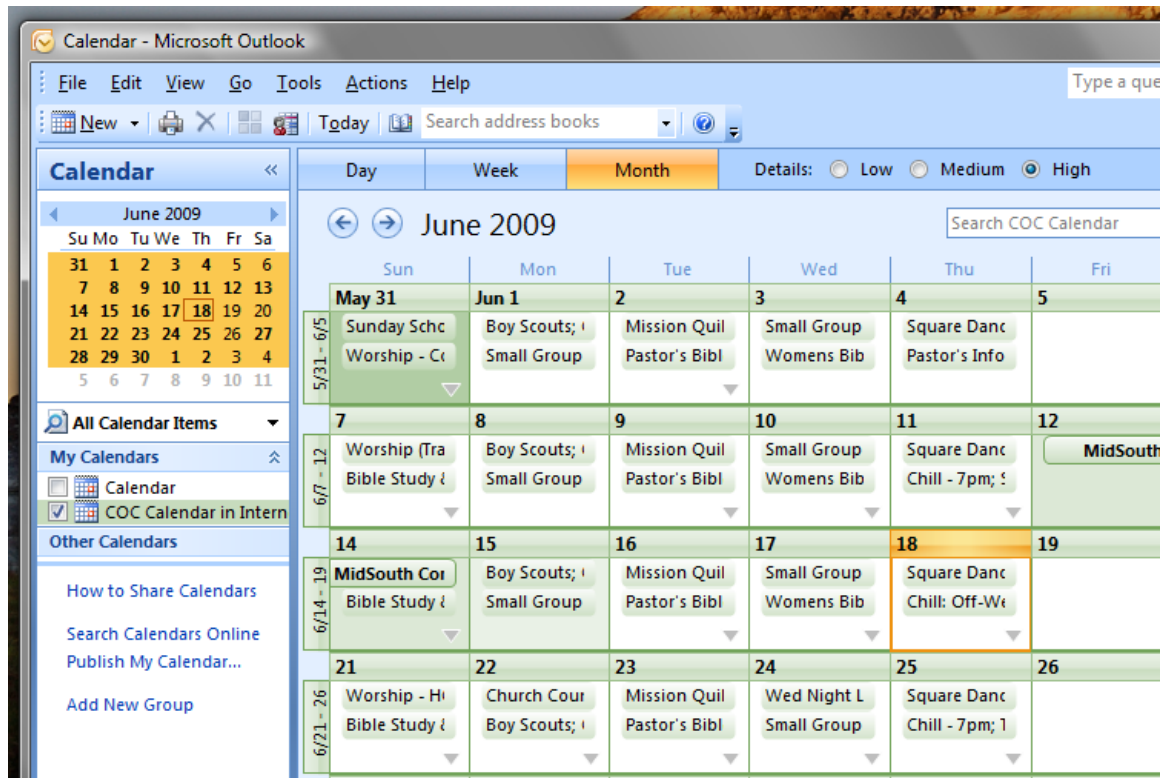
Calendar - Microsoft Outlook

File Edit View Go Tools Actions Help

Type a que

New Today Search address books

Calendar «

June 2009

| Su | Mo | Tu | We | Th | Fr | Sa |
|---|---|---|---|---|---|---|
| 31 | 1 | 2 | 3 | 4 | 5 | 6 |
| 7 | 8 | 9 | 10 | 11 | 12 | 13 |
| 14 | 15 | 16 | 17 | 18 | 19 | 20 |
| 21 | 22 | 23 | 24 | 25 | 26 | 27 |
| 28 | 29 | 30 | 1 | 2 | 3 | 4 |
| 5 | 6 | 7 | 8 | 9 | 10 | 11 |

All Calendar Items

My Calendars

Calendar

COC Calendar in Intern

Other Calendars

How to Share Calendars

Search Calendars Online

Publish My Calendar...

Add New Group

Day Week Month Details: Low Medium High

June 2009

Search COC Calendar

| | Sun | Mon | Tue | Wed | Thu | Fri |
|---|---|---|---|---|---|---|
| 5/31 - 6/5 | May 31 Sunday Schc Worship - Cc | Jun 1 Boy Scouts; Small Group | 2 Mission Quil Pastor's Bibl | 3 Small Group Womens Bib | 4 Square Danc Pastor's Info | 5 |
| 6/7 - 12 | 7 Worship (Tra Bible Study | 8 Boy Scouts; Small Group | 9 Mission Quil Pastor's Bibl | 10 Small Group Womens Bib | 11 Square Danc Chill - 7pm; | 12 MidSouth |
| 6/14 - 19 | 14 MidSouth Cor Bible Study | 15 Boy Scouts; Small Group | 16 Mission Quil Pastor's Bibl | 17 Small Group Womens Bib | 18 Square Danc Chill: Off-We | 19 |
| 6/21 - 26 | 21 Worship - H Bible Study | 22 Church Cour Boy Scouts; | 23 Mission Quil Pastor's Bibl | 24 Wed Night L Small Group | 25 Square Danc Chill - 7pm; 1 | 26 |